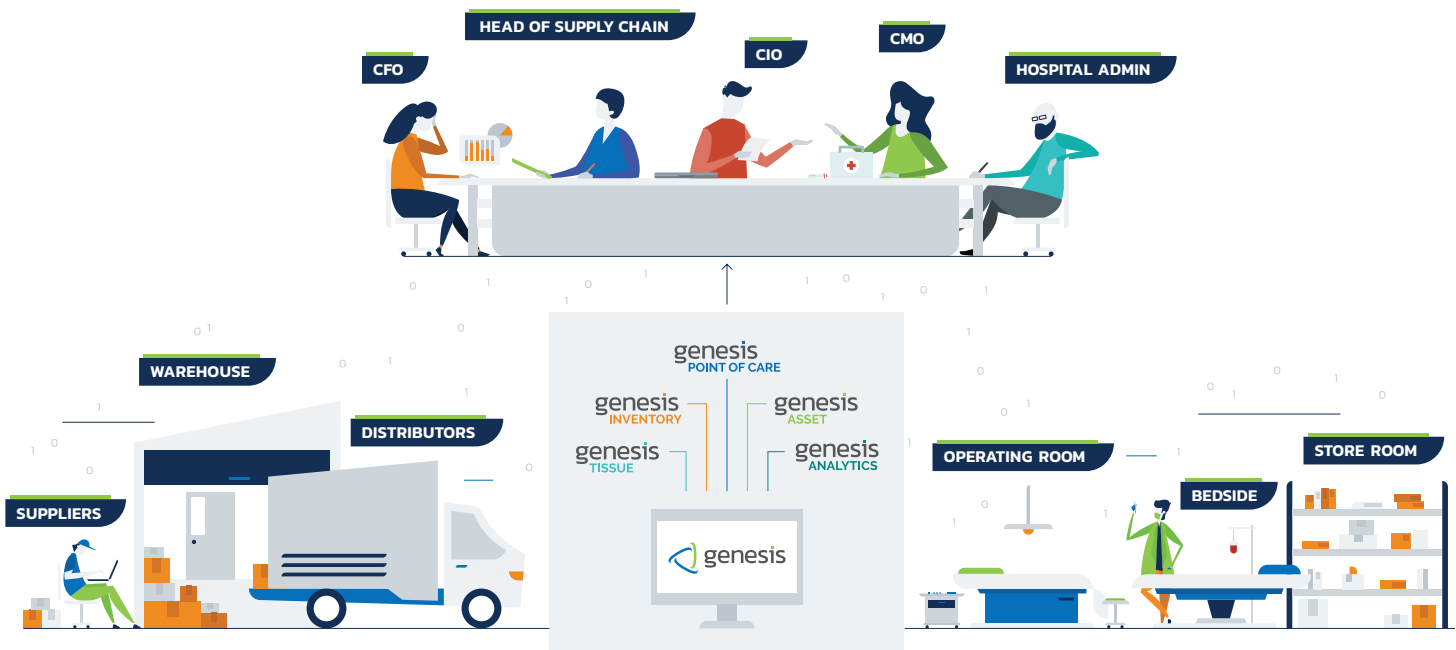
HEAD OF SUPPLY CHAIN

CFO

CIO

CMO

HOSPITAL ADMIN

WAREHOUSE

DISTRIBUTORS

SUPPLIERS

genesis
POINT OF CARE

genesis
INVENTORY

genesis
ASSET

genesis
TISSUE

genesis
ANALYTICS

genesis

OPERATING ROOM

BEDSIDE

STORE ROOM